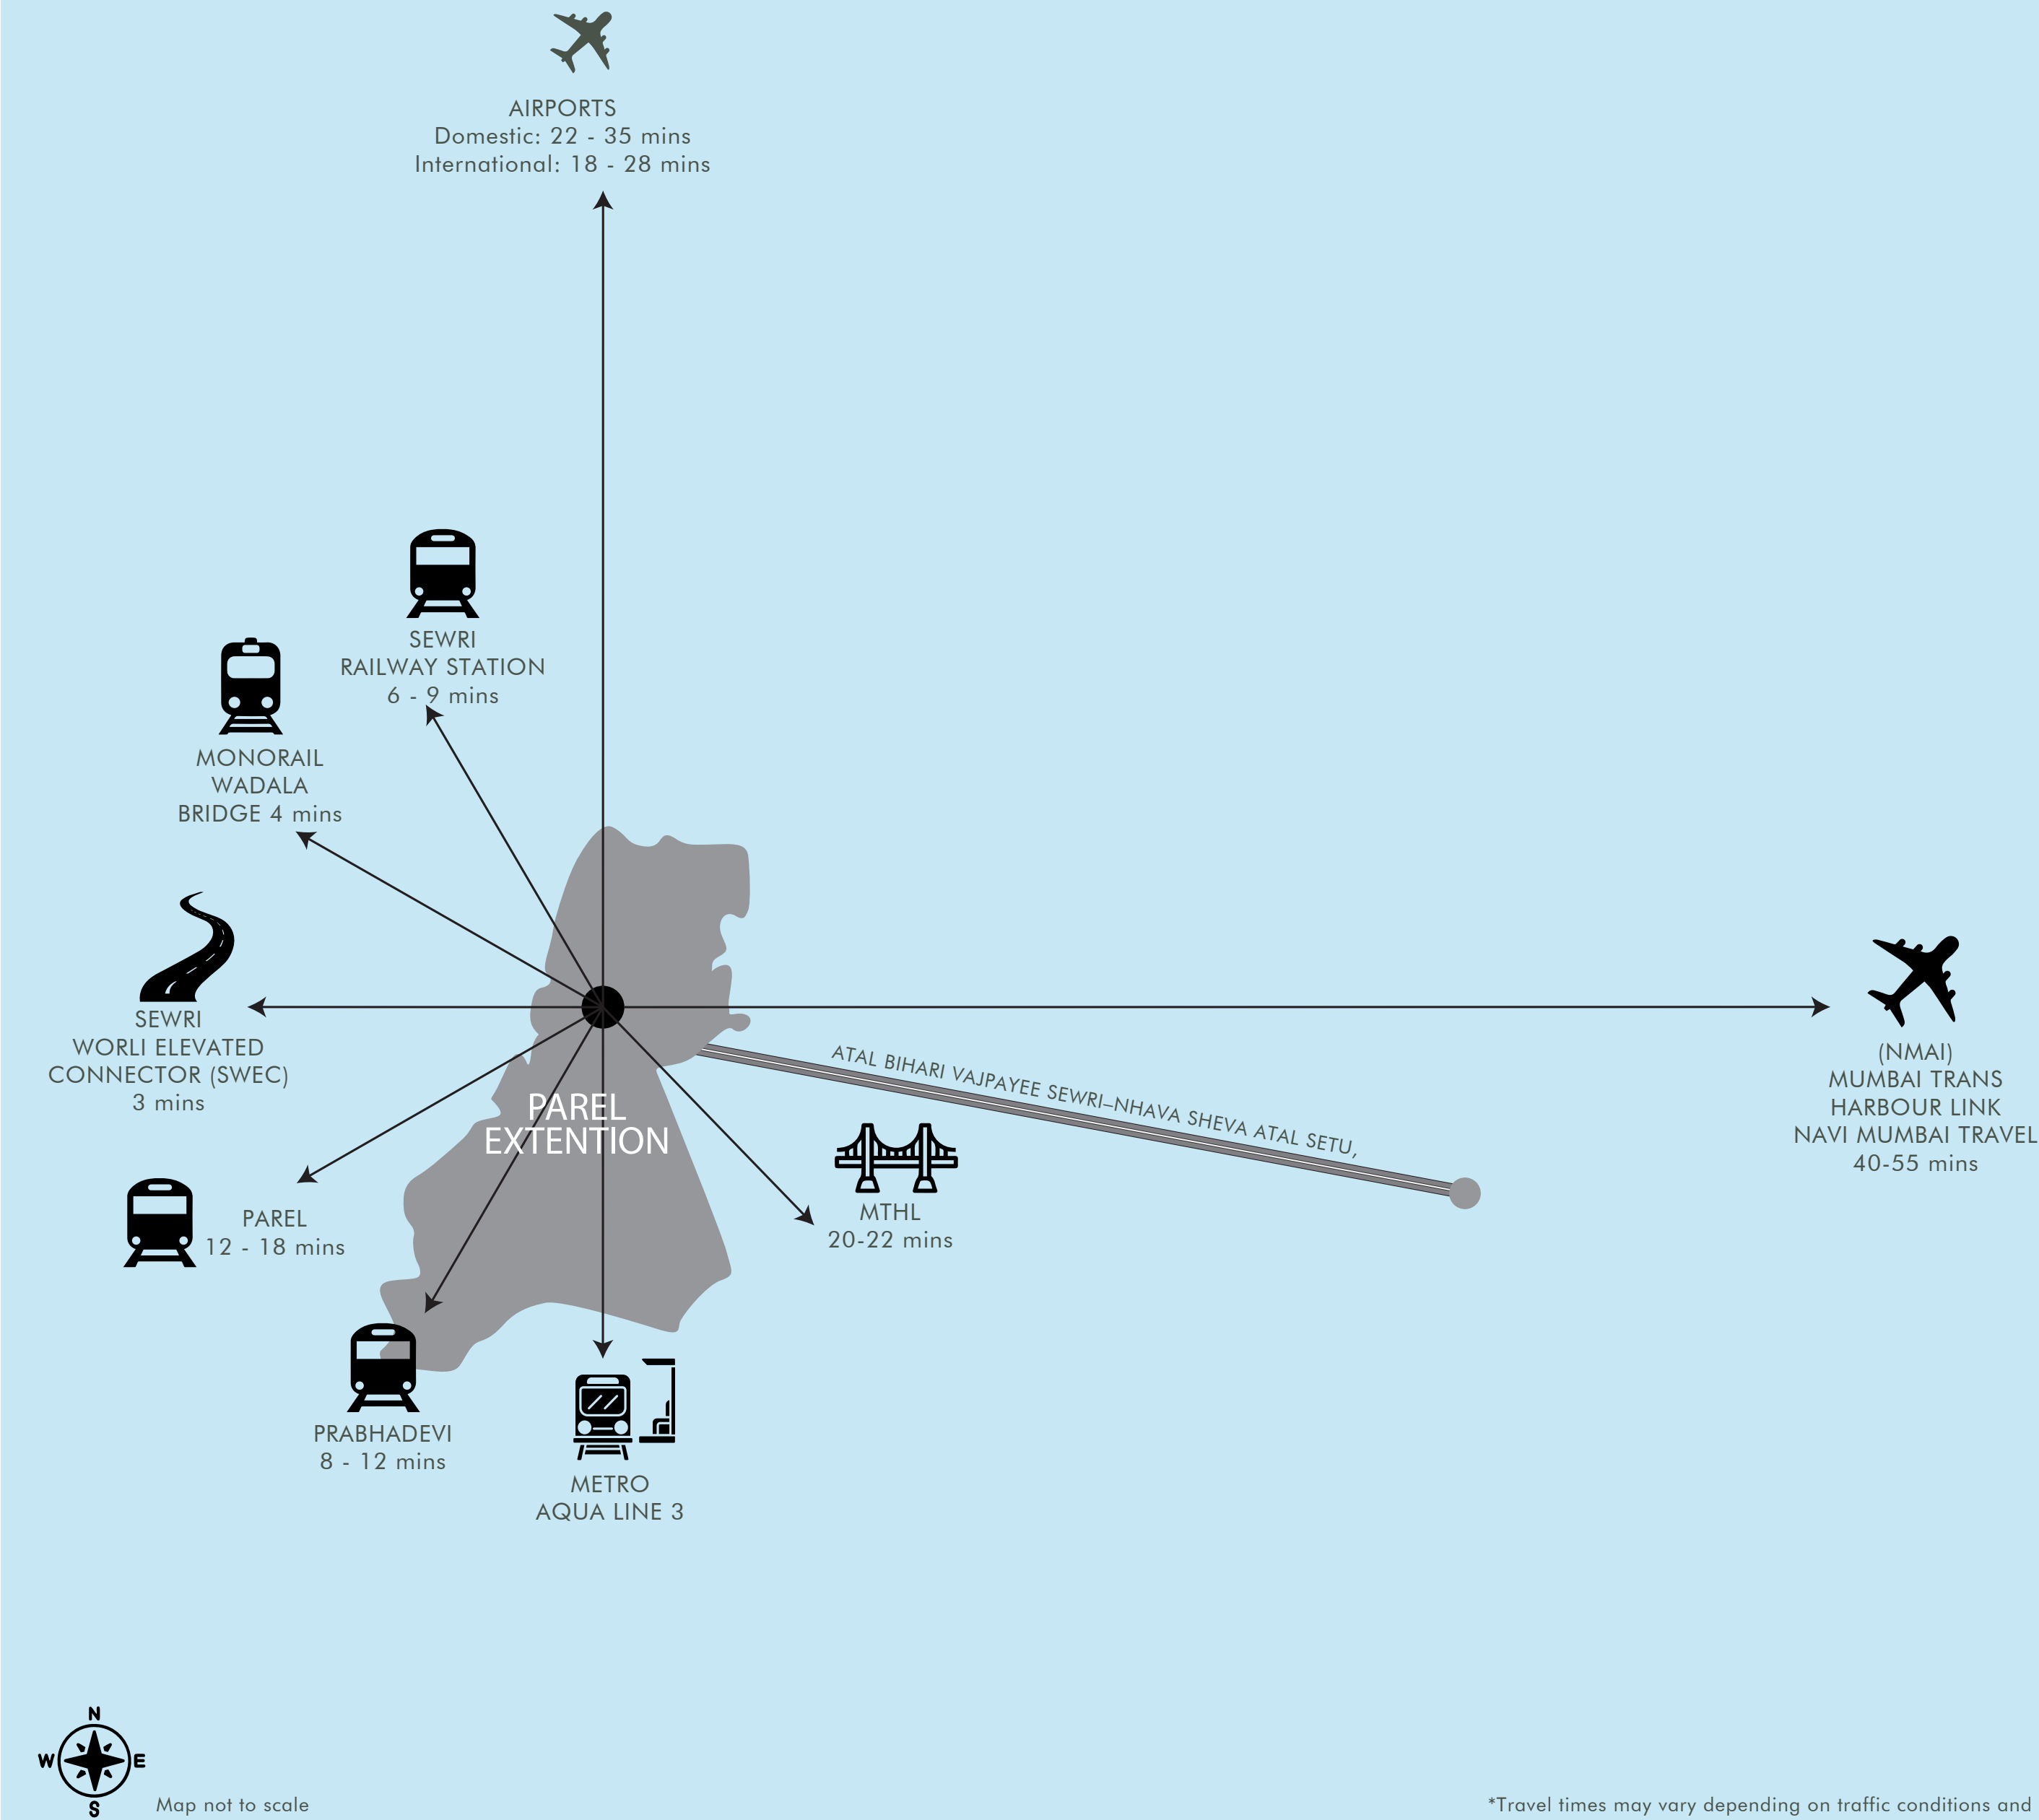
AIRPORTS
Domestic: 22 - 35 mins
International: 18 - 28 mins

SEWRI
RAILWAY STATION
6 - 9 mins

MONORAIL
WADALA
BRIDGE 4 mins

SEWRI
WORLI ELEVATED
CONNECTOR (SWEC)
3 mins

PAREL
EXTENTION

ATAL BIHARI VAJPAYEE SEWRI–NHAVA SHEVA ATAL SETU,

(NMAI)
MUMBAI TRANS
HARBOUR LINK
NAVI MUMBAI TRAVEL
40-55 mins

PAREL
12 - 18 mins

MTHL
20-22 mins

PRABHADEVI
8 - 12 mins

METRO
AQUA LINE 3

N
W
E
S

Map not to scale

*Travel times may vary depending on traffic conditions and